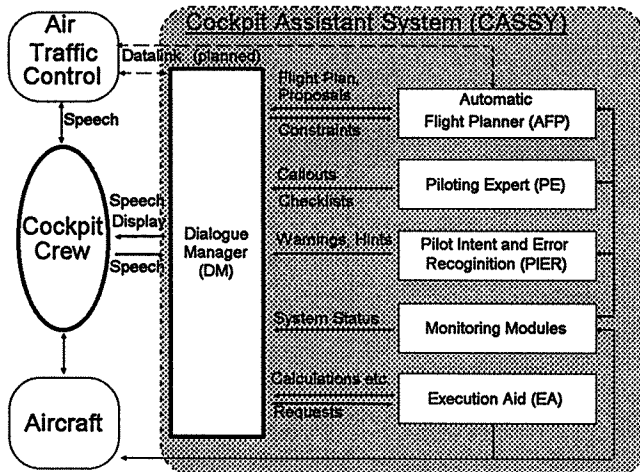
Cockpit Assistant System (CASSY)

Air Traffic Control

Datalink (planned)

Speech

Cockpit Crew

Speech Display

Speech

Aircraft

Dialogue Manager (DM)

Flight Plan, Proposals

Constraints

Automatic Flight Planner (AFP)

Callouts

Checklists

Piloting Expert (PE)

Warnings, Hints

Pilot Intent and Error Recoginition (PIER)

System Status

Monitoring Modules

Calculations etc.

Requests

Execution Aid (EA)